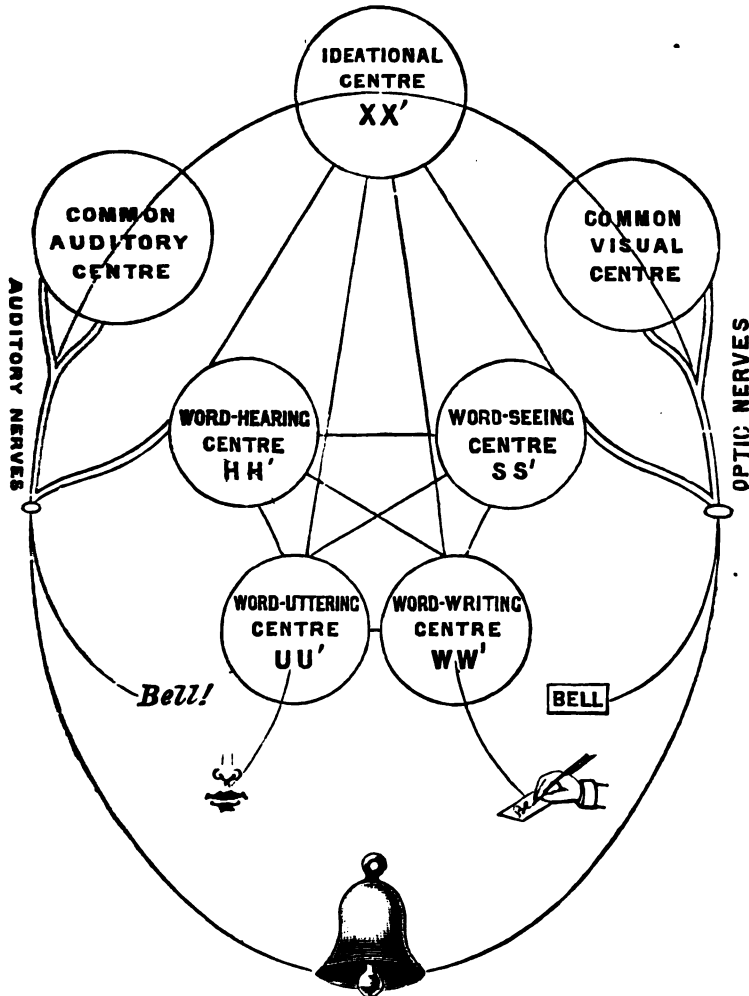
IDEATIONAL CENTRE XX'

COMMON AUDITORY CENTRE

COMMON VISUAL CENTRE

AUDITORY NERVES

OPTIC NERVES

WORD-HEARING CENTRE HH'

WORD-SEEING CENTRE SS'

WORD-UTTERING CENTRE UU'

WORD-WRITING CENTRE WW'

Bell!

BELL